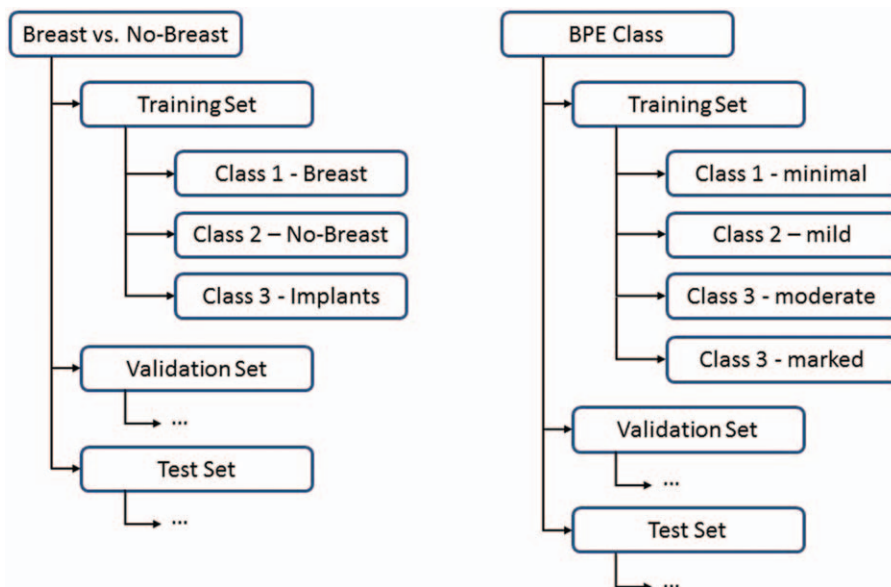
Breast vs. No-Breast

Training Set

Class 1 - Breast

Class 2 – No-Breast

Class 3 - Implants

Validation Set

...

Test Set

...

BPE Class

Training Set

Class 1 - minimal

Class 2 – mild

Class 3 - moderate

Class 3 - marked

Validation Set

...

Test Set

...